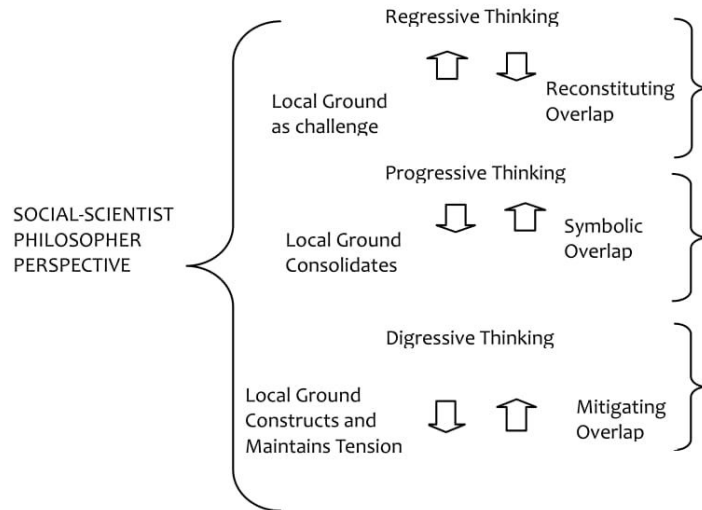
SOCIAL-SCIENTIST PHILOSOPHER PERSPECTIVE

Regressive Thinking

Local Ground as challenge

Reconstituting Overlap

Progressive Thinking

Local Ground Consolidates

Symbolic Overlap

Digressive Thinking

Local Ground Constructs and Maintains Tension

Mitigating Overlap